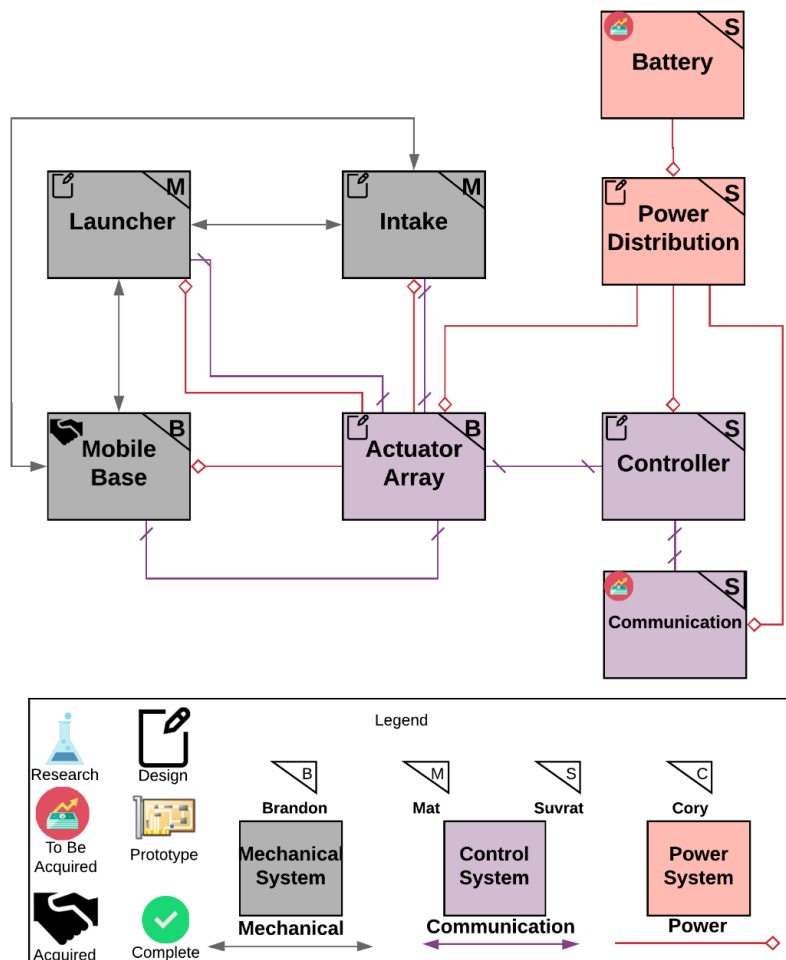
S
Battery

M
Launcher

M
Intake

S
Power Distribution

B
Mobile Base

B
Actuator Array

S
Controller

S
Communication

Legend

Research
Design
To Be Acquired
Prototype
Acquired
Complete

B
Brandon

M
Mat

S
Suvrat

C
Cory

Mechanical System

Control System

Power System

Mechanical
Communication
Power